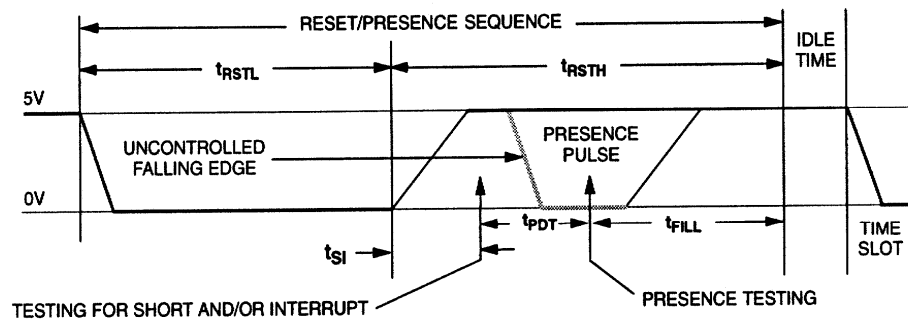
RESET/PRESENCE SEQUENCE

$t_{RSTL}$

$t_{RSTH}$

IDLE TIME

5V

UNCONTROLLED FALLING EDGE

PRESENCE PULSE

0V

$t_{PDT}$

$t_{FILL}$

$t_{SI}$

TIME SLOT

TESTING FOR SHORT AND/OR INTERRUPT

PRESENCE TESTING